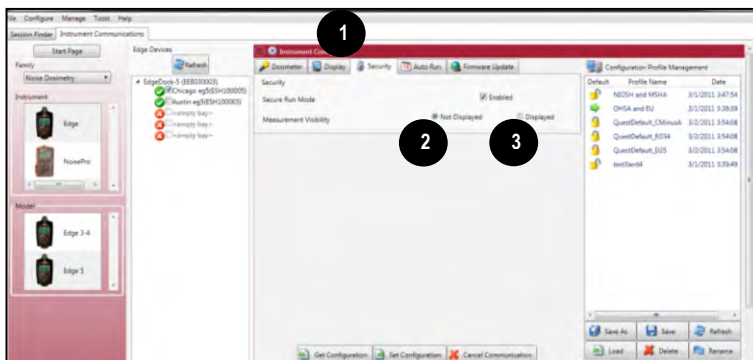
ile Configure Manage Tools Help

Session Finder Instrument Communications

Start Page

Family

Noise Dosimetry

Instrument

Edge

NoisePro

Model

Edge 3-4

Edge 5

Edge Devices

Refresh

EdgeDock-5 (EE8030003)

Chicago eg5(ESH100005)

Austin eg5(ESH100003)

<empty bay>

<empty bay>

<empty bay>

1

Instrument Co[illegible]

Dosimeter Display Security Auto Run Firmware Update

Security

Secure Run Mode

Enabled

Measurement Visibility

Not Displayed

Displayed

2

3

Get Configuration Set Configuration Cancel Communication

Configuration Profile Management

| Default | Profile Name | Date |
|---|---|---|
| | NIOSH and MSHA | 3/1/2011 3:47:54 |
| | OHSA and EU | 3/1/2011 3:38:39 |
| | QuestDefault_CMinusA | 3/1/2011 3:54:08 |
| | QuestDefault_EG34 | 3/1/2011 3:54:08 |
| | QuestDefault_EG5 | 3/1/2011 3:54:08 |
| | testSecd4 | 3/1/2011 3:39:49 |

Save As Save Refresh

Load Delete Rename